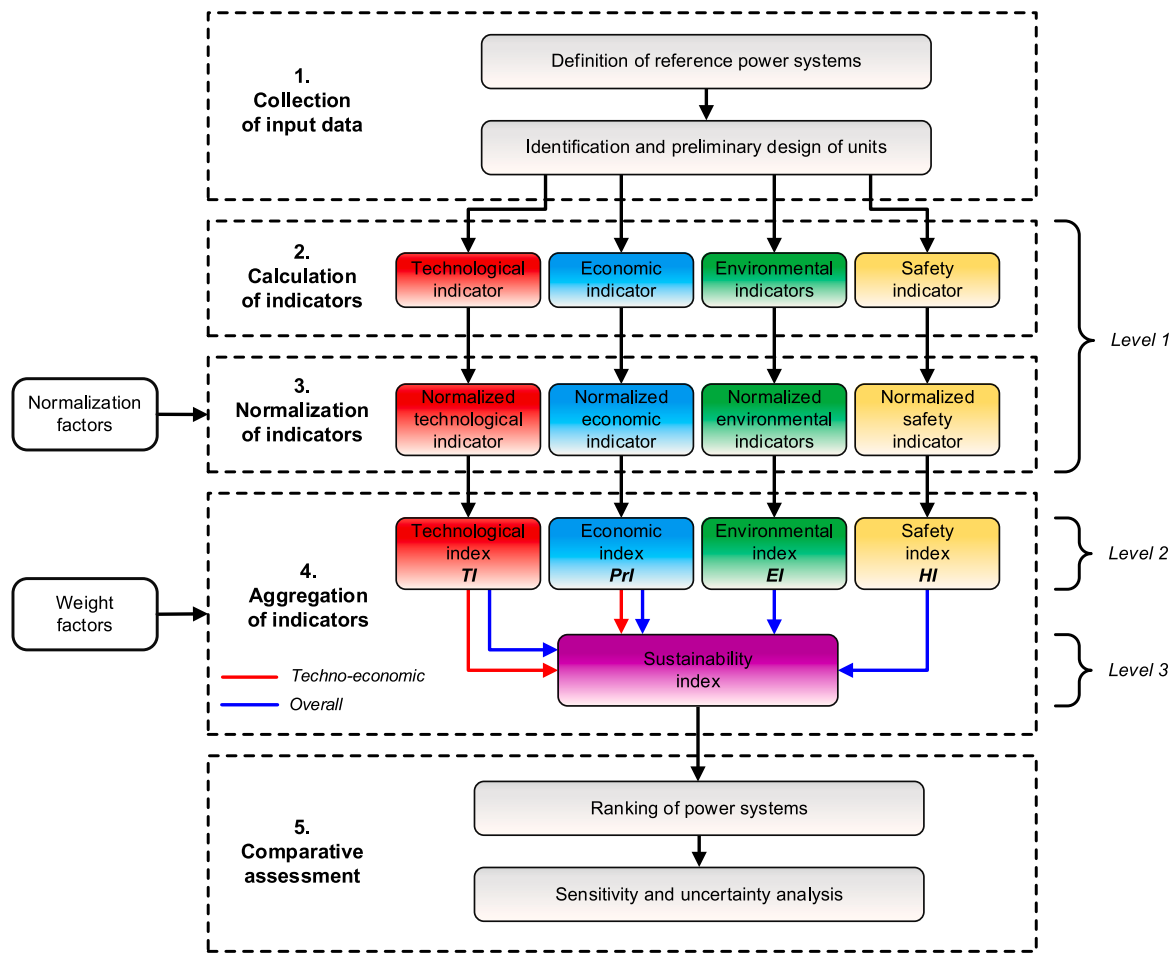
1.
Collection
of input data

Definition of reference power systems

Identification and preliminary design of units

2.
Calculation
of indicators

Technological indicator

Economic indicator

Environmental indicators

Safety indicator

Level 1

Normalization factors

3.
Normalization
of indicators

Normalized technological indicator

Normalized economic indicator

Normalized environmental indicators

Normalized safety indicator

Weight factors

4.
Aggregation
of indicators

Technological index
**TI**

Economic index
**PrI**

Environmental index
**EI**

Safety index
**HI**

Level 2

Sustainability index

Level 3

Techno-economic

Overall

5.
Comparative
assessment

Ranking of power systems

Sensitivity and uncertainty analysis